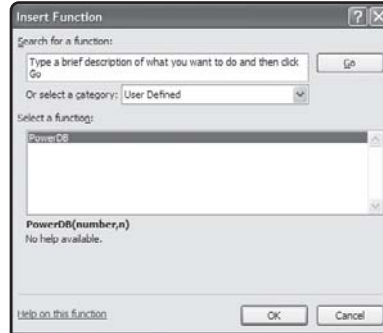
Insert Function

Search for a function:

Type a brief description of what you want to do and then click Go

Go

Or select a category: User Defined

Select a function:

PowerDB

PowerDB(number,n)
No help available.

Help on this function

OK

Cancel